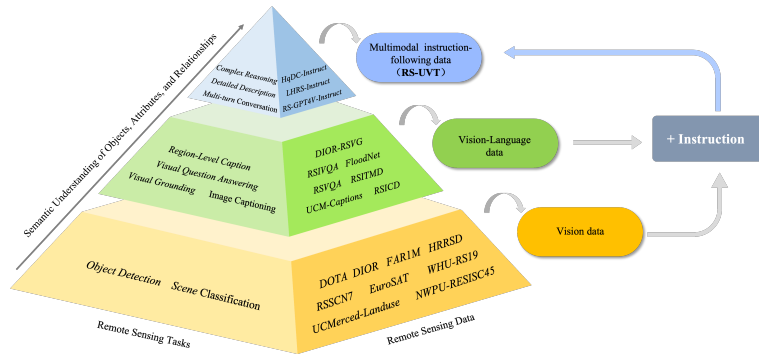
Semantic Understanding of Objects, Attributes, and Relationships

Complex Reasoning
Detailed Description
Multi-turn Conversation

HqDC-Instruct
LHRS-Instruct
RS-GPT4V-Instruct

Multimodal instruction-following data
(RS-UVT)

Region-Level Caption
Visual Question Answering
Visual Grounding Image Captioning

DIOR-RSVG
RSIVQA FloodNet
RSVQA RSITMD
UCM-Captions RSICD

Vision-Language data

+ Instruction

Object Detection Scene Classification

DOTA DIOR FAR1M HRRSD
RSSCN7 EuroSAT WHU-RS19
UCMerced-Landuse NWPU-RESISC45

Vision data

Remote Sensing Tasks
Remote Sensing Data